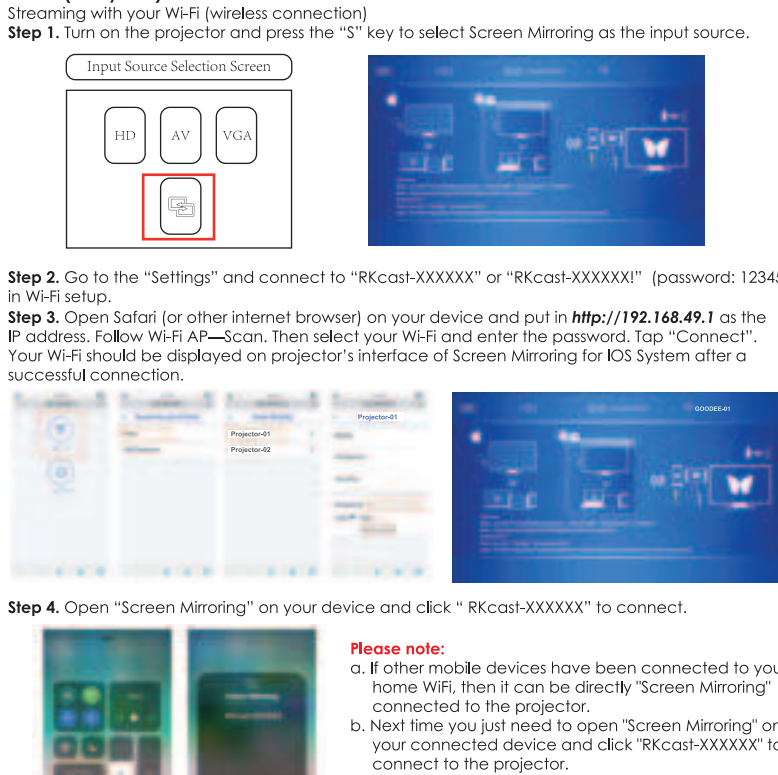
Streaming with your Wi-Fi (wireless connection)
**Step 1.** Turn on the projector and press the “S” key to select Screen Mirroring as the input source.

Input Source Selection Screen

HD AV VGA

**Step 2.** Go to the “Settings” and connect to “RKcast-XXXXXX” or “RKcast-XXXXXX!” (password: 12345 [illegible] in Wi-Fi setup.
**Step 3.** Open Safari (or other internet browser) on your device and put in ***http://192.168.49.1*** as the IP address. Follow Wi-Fi AP—Scan. Then select your Wi-Fi and enter the password. Tap “Connect”. Your Wi-Fi should be displayed on projector’s interface of Screen Mirroring for IOS System after a successful connection.

Projector-01
Projector-02
Projector-01
GOODEE-01

**Step 4.** Open “Screen Mirroring” on your device and click “ RKcast-XXXXXX” to connect.

**Please note:**
a. If other mobile devices have been connected to you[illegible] home WiFi, then it can be directly "Screen Mirroring" connected to the projector.
b. Next time you just need to open "Screen Mirroring" on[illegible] your connected device and click "RKcast-XXXXXX" to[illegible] connect to the projector.